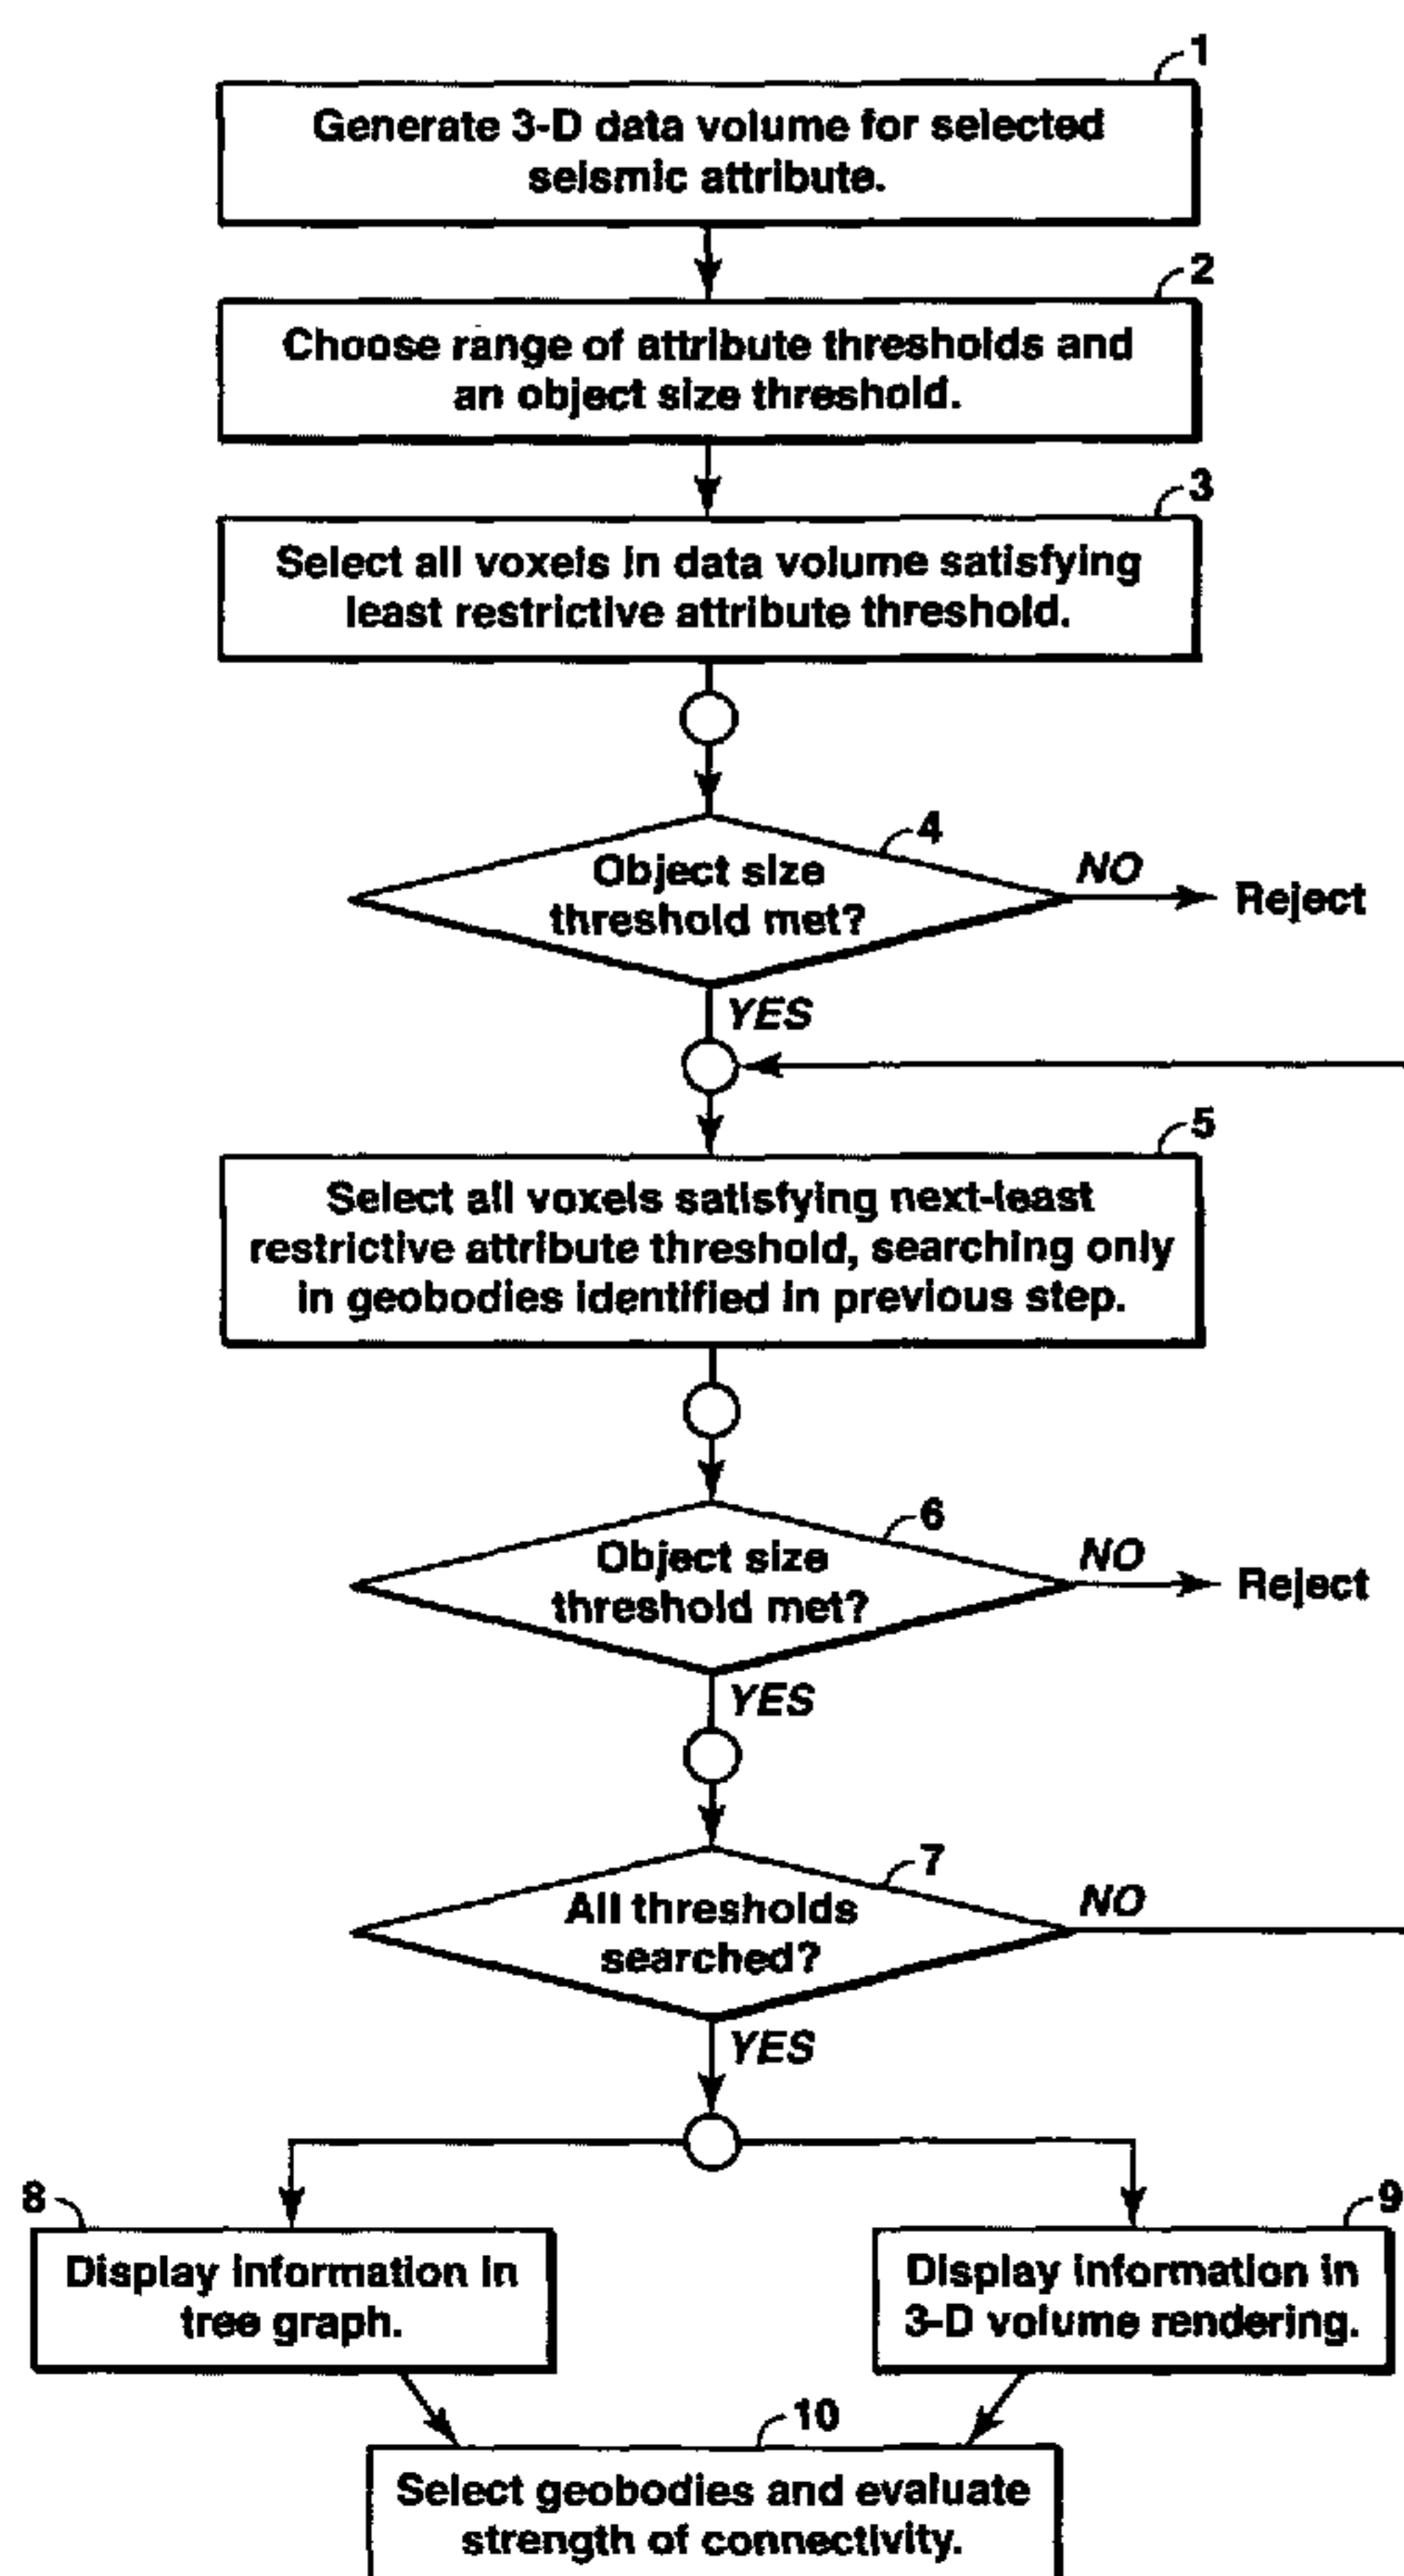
1

Generate 3-D data volume for selected seismic attribute.

2

Choose range of attribute thresholds and an object size threshold.

3

Select all voxels in data volume satisfying least restrictive attribute threshold.

4

Object size threshold met?

NO

Reject

YES

5

Select all voxels satisfying next-least restrictive attribute threshold, searching only in geobodies identified in previous step.

6

Object size threshold met?

NO

Reject

YES

7

All thresholds searched?

NO

YES

8

Display information in tree graph.

9

Display information in 3-D volume rendering.

10

Select geobodies and evaluate strength of connectivity.